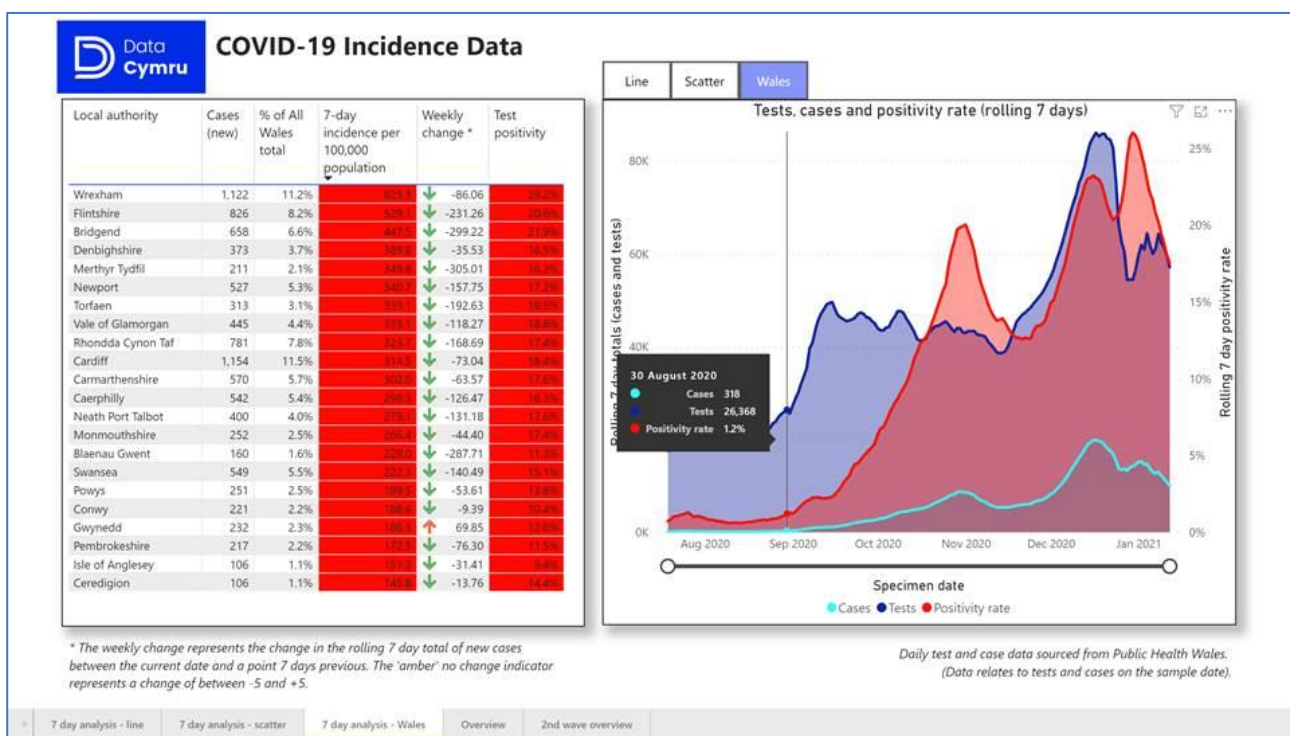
Data Cymru

COVID-19 Incidence Data

| Local authority | Cases (new) | % of All Wales total | 7-day incidence per 100,000 population | Weekly change * | Test positivity |
|---|---|---|---|---|---|
| Wrexham | 1,122 | 11.2% | 825.5 | -86.06 | 29.2% |
| Flintshire | 826 | 8.2% | 529.1 | -231.26 | 20.6% |
| Bridgend | 658 | 6.6% | 447.5 | -299.22 | 21.9% |
| Denbighshire | 373 | 3.7% | 389.6 | -35.53 | 16.5% |
| Merthyr Tydfil | 211 | 2.1% | 349.6 | -305.01 | 16.2% |
| Newport | 527 | 5.3% | 340.7 | -157.75 | 17.2% |
| Torfaen | 313 | 3.1% | 333.1 | -192.63 | 18.5% |
| Vale of Glamorgan | 445 | 4.4% | 333.1 | -118.27 | 18.6% |
| Rhondda Cynon Taf | 781 | 7.8% | 323.7 | -168.69 | 17.4% |
| Cardiff | 1,154 | 11.5% | 314.5 | -73.04 | 18.4% |
| Carmarthenshire | 570 | 5.7% | 302.6 | -63.57 | 17.6% |
| Caerphilly | 542 | 5.4% | 299.3 | -126.47 | 16.3% |
| Neath Port Talbot | 400 | 4.0% | 279.1 | -131.18 | 17.6% |
| Monmouthshire | 252 | 2.5% | 266.4 | -44.40 | 17.4% |
| Blaenau Gwent | 160 | 1.6% | 229.0 | -287.71 | 11.3% |
| Swansea | 549 | 5.5% | 222.3 | -140.49 | 15.1% |
| Powys | 251 | 2.5% | 189.5 | -53.61 | 13.8% |
| Conwy | 221 | 2.2% | 188.6 | -9.39 | 10.4% |
| Gwynedd | 232 | 2.3% | 186.3 | 69.85 | 12.6% |
| Pembrokeshire | 217 | 2.2% | 172.5 | -76.30 | 11.5% |
| Isle of Anglesey | 106 | 1.1% | 151.2 | -31.41 | 9.4% |
| Ceredigion | 106 | 1.1% | 145.8 | -13.76 | 14.4% |

Line | Scatter | Wales

Tests, cases and positivity rate (rolling 7 days)

Rolling 7 day totals (cases and tests)

80K
60K
40K
0K

Rolling 7 day positivity rate

25%
20%
15%
10%
5%
0%

30 August 2020
Cases 318
Tests 26,368
Positivity rate 1.2%

Aug 2020 Sep 2020 Oct 2020 Nov 2020 Dec 2020 Jan 2021

Specimen date

Cases Tests Positivity rate

* The weekly change represents the change in the rolling 7 day total of new cases between the current date and a point 7 days previous. The 'amber' no change indicator represents a change of between -5 and +5.

Daily test and case data sourced from Public Health Wales. (Data relates to tests and cases on the sample date).

7 day analysis - line | 7 day analysis - scatter | 7 day analysis - Wales | Overview | 2nd wave overview